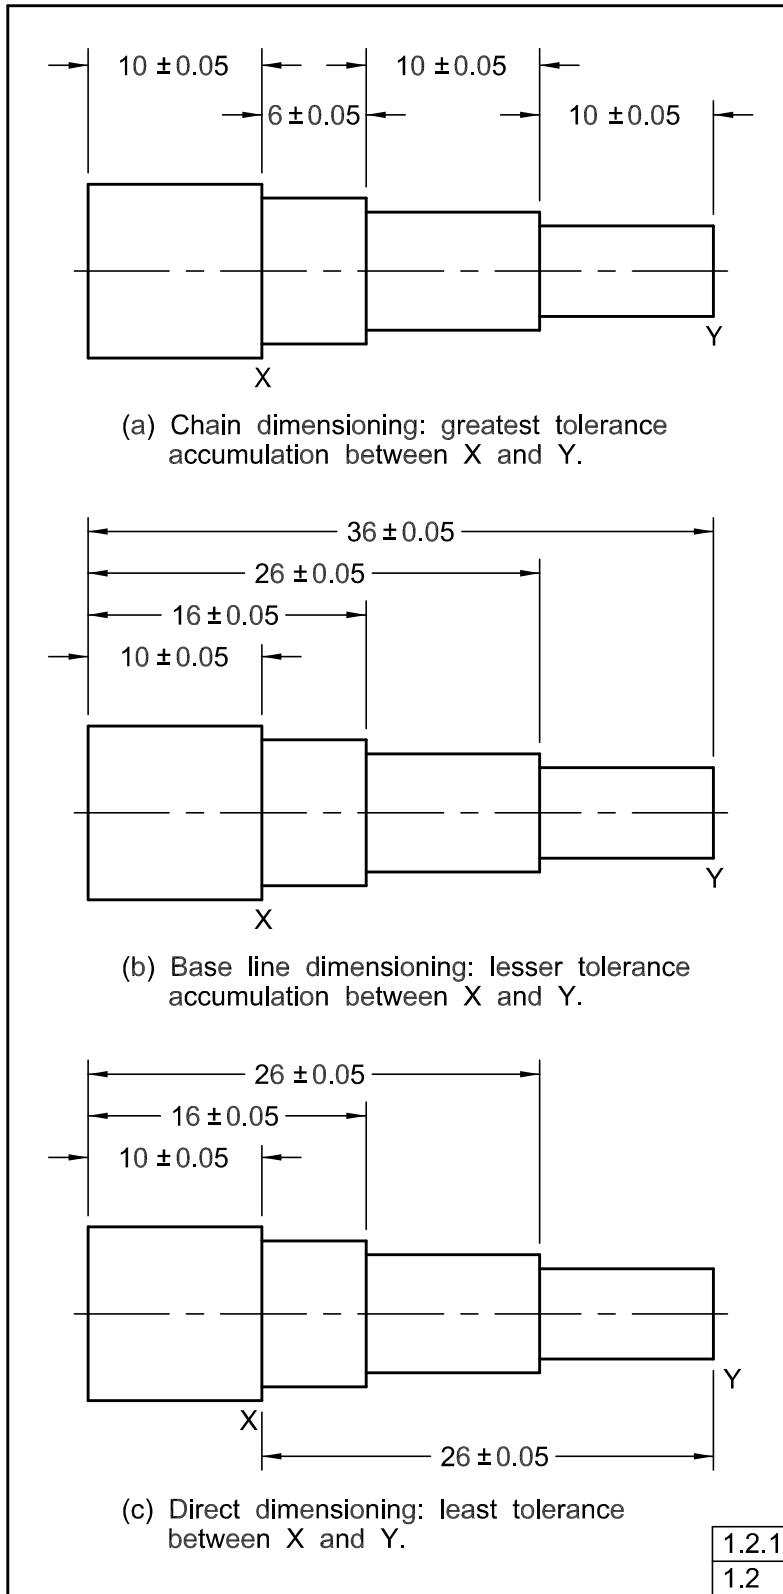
10 ± 0.05
6 ± 0.05
10 ± 0.05
10 ± 0.05

Y
X

(a) Chain dimensioning: greatest tolerance accumulation between X and Y.

36 ± 0.05
26 ± 0.05
16 ± 0.05
10 ± 0.05

Y
X

(b) Base line dimensioning: lesser tolerance accumulation between X and Y.

26 ± 0.05
16 ± 0.05
10 ± 0.05

Y
X
26 ± 0.05

(c) Direct dimensioning: least tolerance between X and Y.

1.2.1
1.2